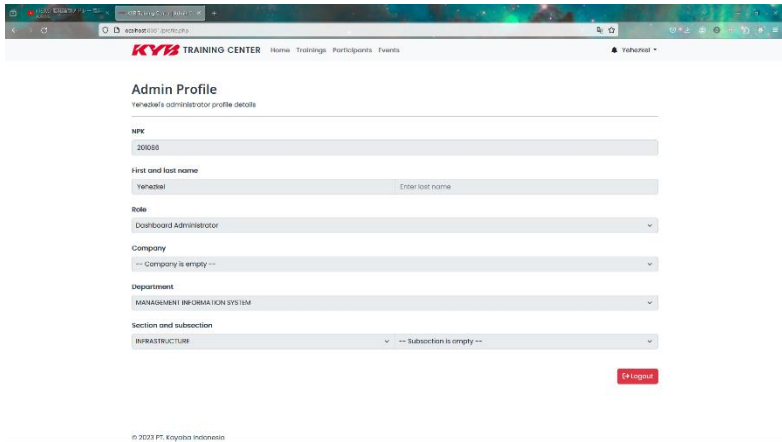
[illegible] | KYB Training Center | Admin ×

localhost:8080/profile.php

KYB TRAINING CENTER Home Trainings Participants Events

Yehezkiel

Admin Profile

Yehezkiel's administrator profile details

NPK

201088

First and last name

Yehezkiel

Enter last name

Role

Dashboard Administrator

Company

-- Company is empty --

Department

MANAGEMENT INFORMATION SYSTEM

Section and subsection

INFRASTRUCTURE

-- Subsection is empty --

Logout

© 2023 PT. Kayaba Indonesia